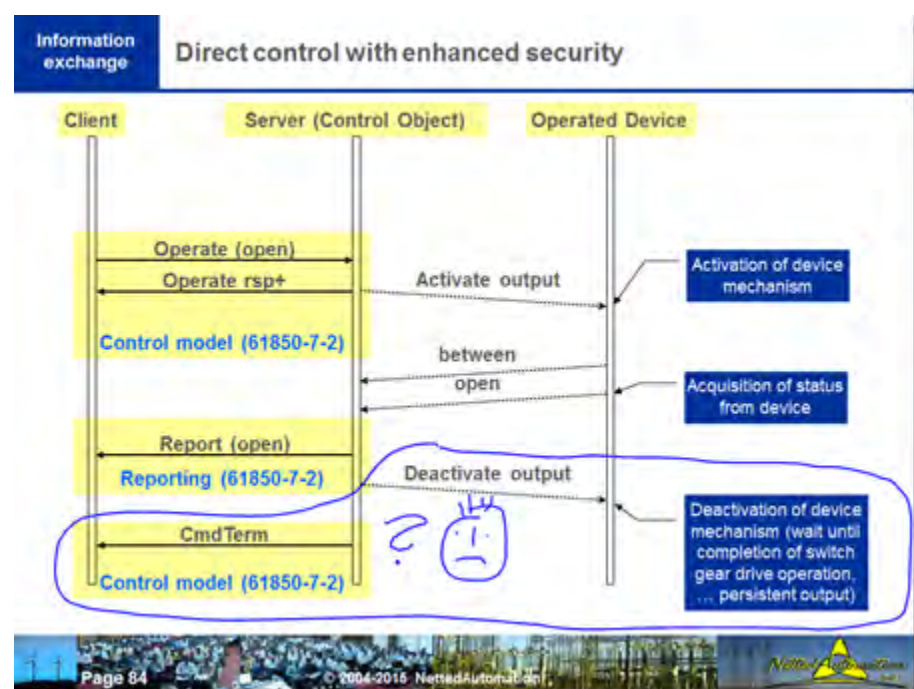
Information exchange

Direct control with enhanced security

Client

Server (Control Object)

Operated Device

Operate (open)

Operate rsp+

Activate output

Activation of device mechanism

Control model (61850-7-2)

between

open

Acquisition of status from device

Report (open)

Reporting (61850-7-2)

Deactivate output

Deactivation of device mechanism (wait until completion of switch gear drive operation, … persistent output)

CmdTerm

?

Control model (61850-7-2)

Page 84

© 2004-2015 NettedAutomation

NettedAutomation